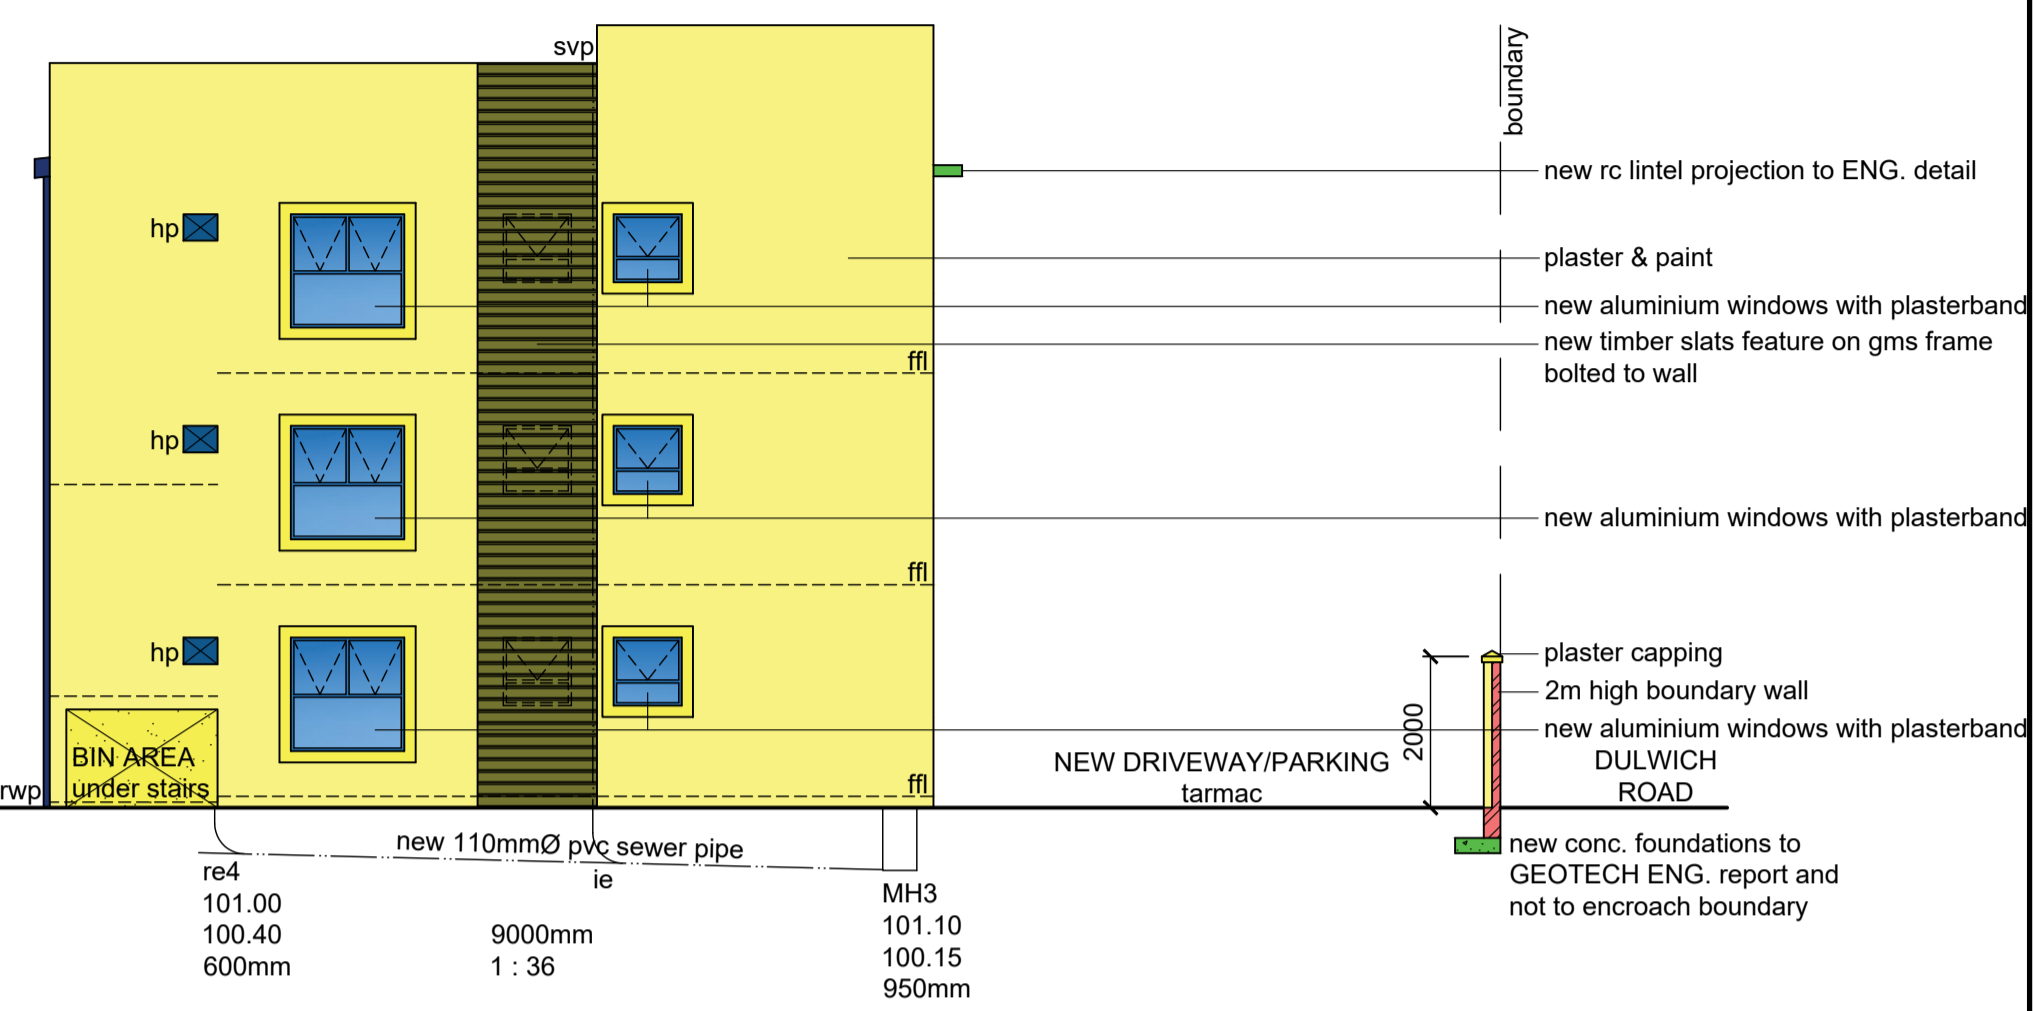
svp

boundary

new rc lintel projection to ENG. detail

hp

plaster & paint

new aluminium windows with plasterband

new timber slats feature on gms frame bolted to wall

ffl

hp

new aluminium windows with plasterband

ffl

hp

plaster capping

2m high boundary wall

new aluminium windows with plasterband

2000

BIN AREA under stairs

rwp

ffl

NEW DRIVEWAY/PARKING tarmac

DULWICH ROAD

new 110mmØ pvc sewer pipe

ie

new conc. foundations to GEOTECH ENG. report and not to encroach boundary

re4
101.00
100.40
600mm

9000mm
1 : 36

MH3
101.10
100.15
950mm